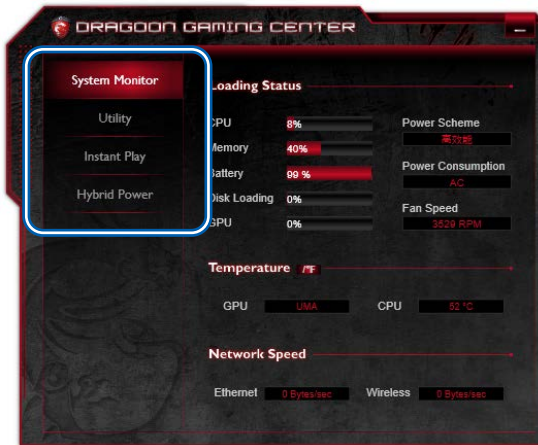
DRAGOON GAMING CENTER

System Monitor

Utility

Instant Play

Hybrid Power

Loading Status

CPU 8%

Memory 40%

Battery 99 %

Disk Loading 0%

GPU 0%

Power Scheme

高效能

Power Consumption

AC

Fan Speed

3520 RPM

Temperature ℃/℉

GPU UMA

CPU 52 °C

Network Speed

Ethernet 0 Bytes/sec

Wireless 0 Bytes/sec